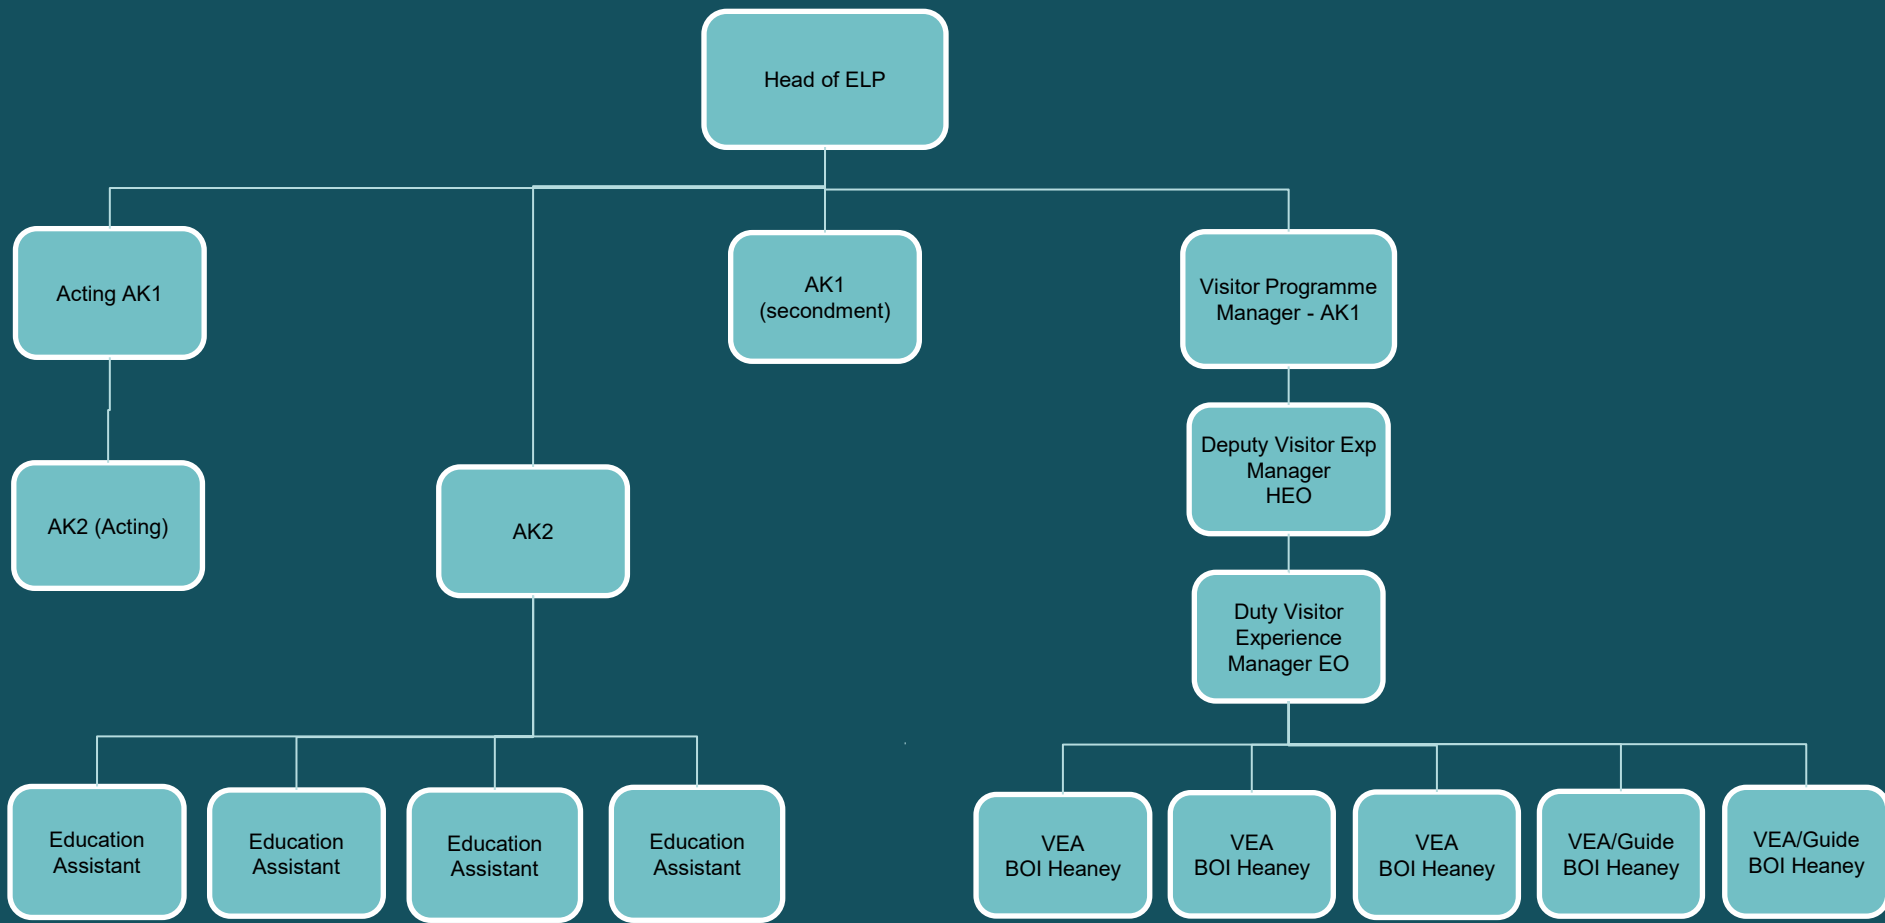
Head of ELP

Acting AK1

AK1 (secondment)

Visitor Programme Manager - AK1

AK2 (Acting)

AK2

Deputy Visitor Exp Manager HEO

Duty Visitor Experience Manager EO

Education Assistant

Education Assistant

Education Assistant

Education Assistant

VEA BOI Heaney

VEA BOI Heaney

VEA BOI Heaney

VEA/Guide BOI Heaney

VEA/Guide BOI Heaney